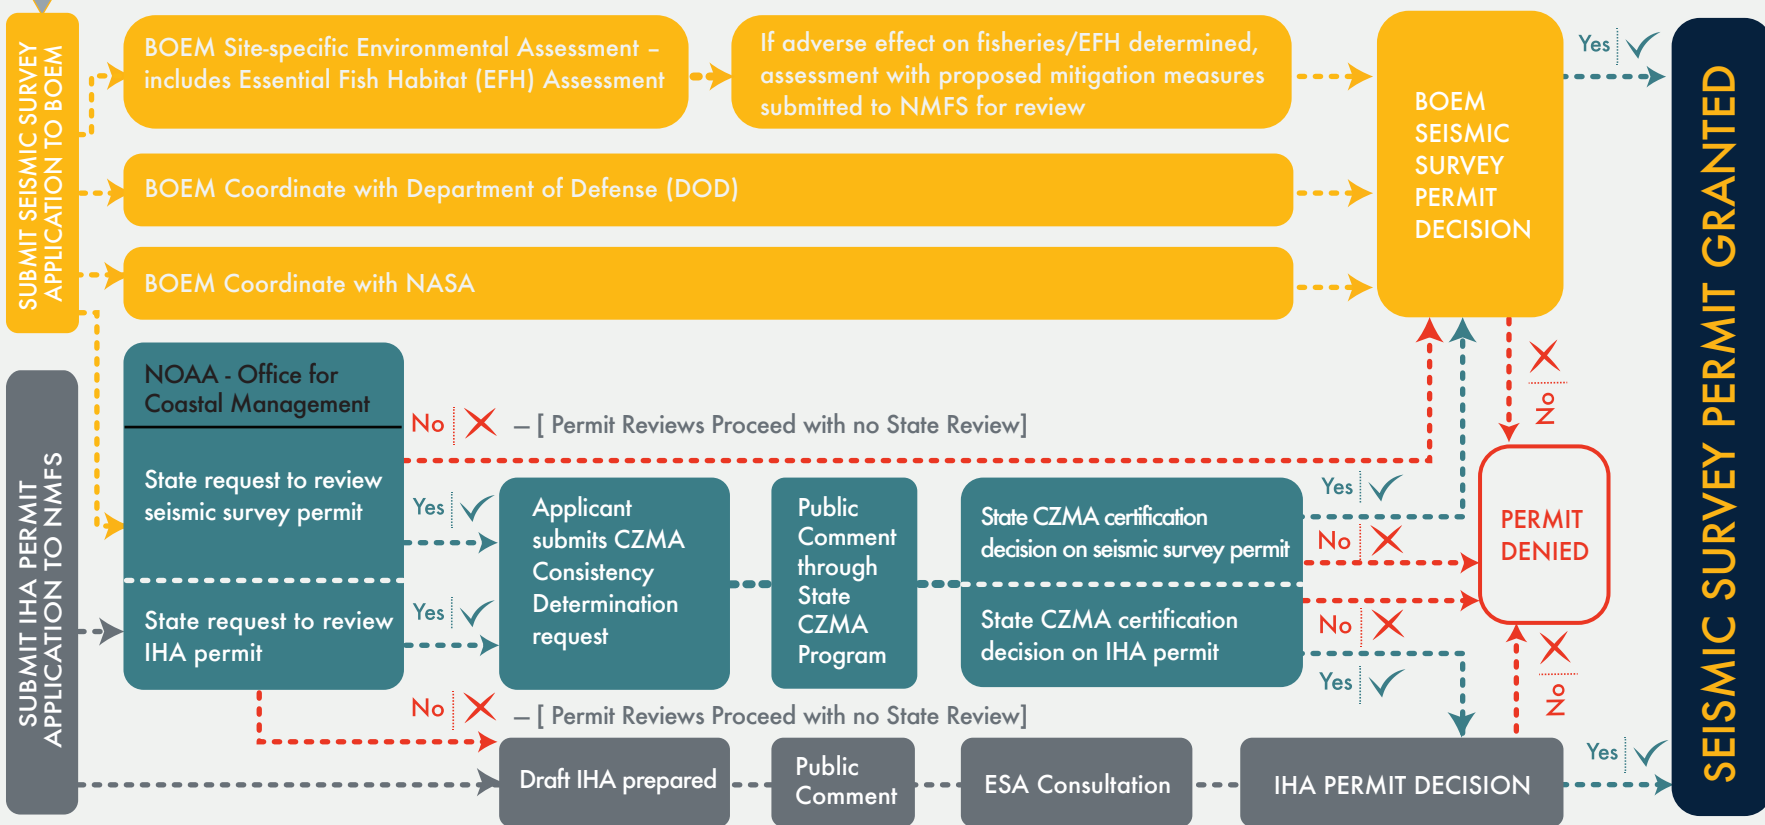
SUBMIT SEISMIC SURVEY APPLICATION TO BOEM

BOEM Site-specific Environmental Assessment – includes Essential Fish Habitat (EFH) Assessment

If adverse effect on fisheries/EFH determined, assessment with proposed mitigation measures submitted to NMFS for review

BOEM Coordinate with Department of Defense (DOD)

BOEM Coordinate with NASA

BOEM SEISMIC SURVEY PERMIT DECISION

Yes

No

SEISMIC SURVEY PERMIT GRANTED

SUBMIT IHA PERMIT APPLICATION TO NMFS

NOAA - Office for Coastal Management

No — [ Permit Reviews Proceed with no State Review]

State request to review seismic survey permit

Yes

Applicant submits CZMA Consistency Determination request

Public Comment through State CZMA Program

State CZMA certification decision on seismic survey permit

Yes

No

PERMIT DENIED

State request to review IHA permit

Yes

State CZMA certification decision on IHA permit

No

Yes

No

No — [ Permit Reviews Proceed with no State Review]

Draft IHA prepared

Public Comment

ESA Consultation

IHA PERMIT DECISION

Yes